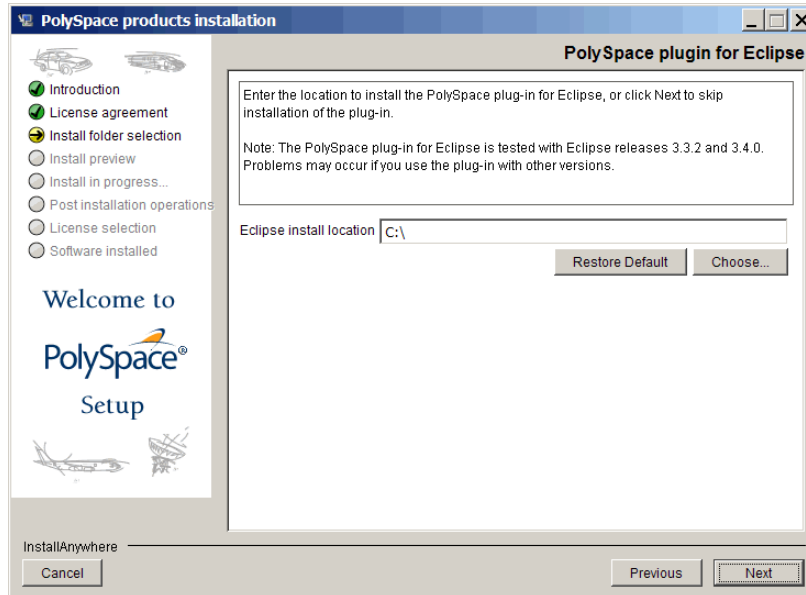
PolySpace products installation

PolySpace plugin for Eclipse

Introduction
License agreement
Install folder selection
Install preview
Install in progress...
Post installation operations
License selection
Software installed

Welcome to
PolySpace®
Setup

Enter the location to install the PolySpace plug-in for Eclipse, or click Next to skip installation of the plug-in.

Note: The PolySpace plug-in for Eclipse is tested with Eclipse releases 3.3.2 and 3.4.0. Problems may occur if you use the plug-in with other versions.

Eclipse install location C:\

Restore Default
Choose...

InstallAnywhere
Cancel
Previous
Next